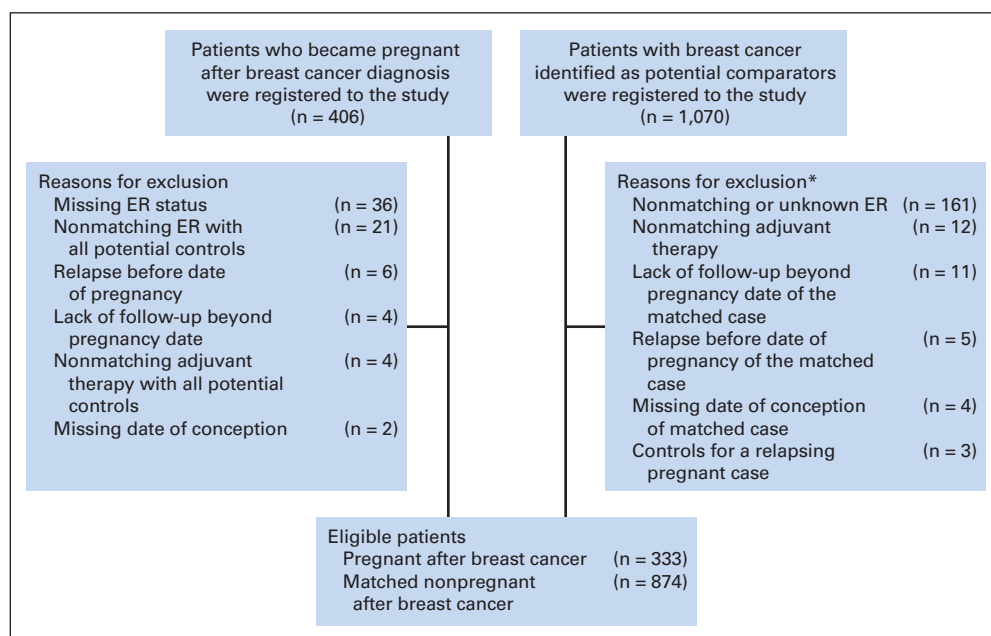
Patients who became pregnant after breast cancer diagnosis were registered to the study
(n = 406)

Patients with breast cancer identified as potential comparators were registered to the study
(n = 1,070)

Reasons for exclusion
Missing ER status (n = 36)
Nonmatching ER with all potential controls (n = 21)
Relapse before date of pregnancy (n = 6)
Lack of follow-up beyond pregnancy date (n = 4)
Nonmatching adjuvant therapy with all potential controls (n = 4)
Missing date of conception (n = 2)

Reasons for exclusion*
Nonmatching or unknown ER (n = 161)
Nonmatching adjuvant therapy (n = 12)
Lack of follow-up beyond pregnancy date of the matched case (n = 11)
Relapse before date of pregnancy of the matched case (n = 5)
Missing date of conception of matched case (n = 4)
Controls for a relapsing pregnant case (n = 3)

Eligible patients
Pregnant after breast cancer (n = 333)
Matched nonpregnant after breast cancer (n = 874)